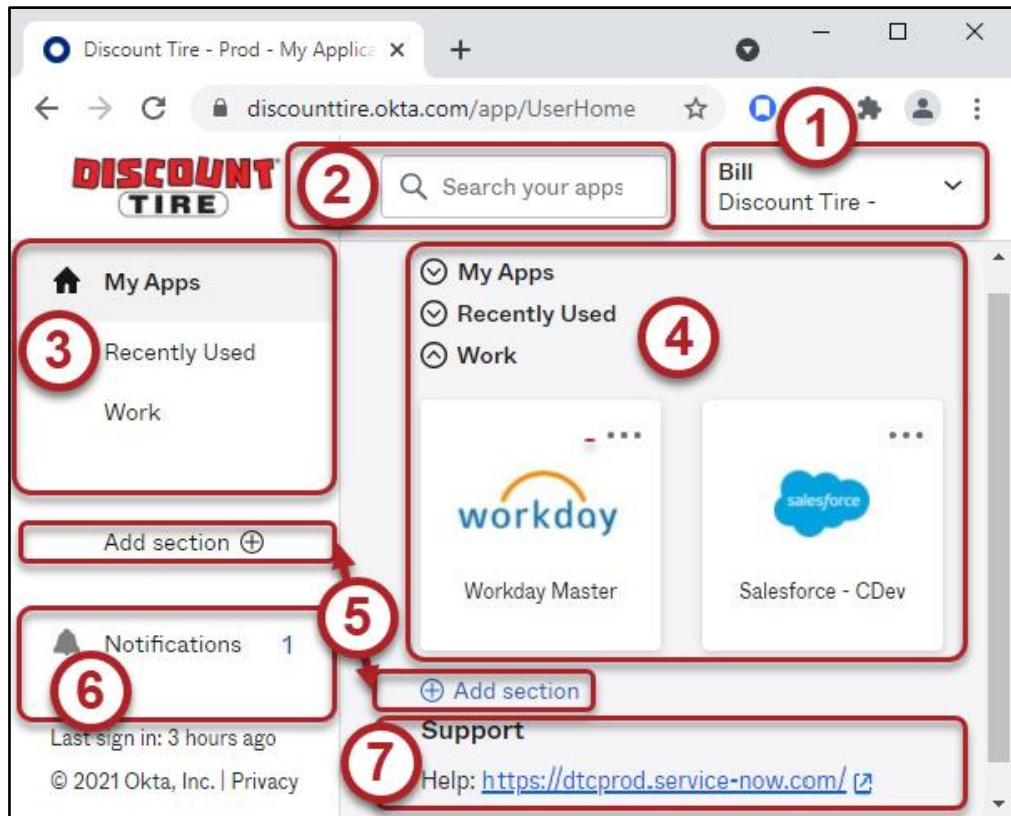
Discount Tire - Prod - My Applica ×
+
discounttire.okta.com/app/UserHome

DISCOUNT TIRE

1

2

Search your apps

Bill
Discount Tire -

My Apps

3

Recently Used

Work

My Apps
Recently Used
Work

4

workday

Workday Master

salesforce

Salesforce - CDev

Add section

5

Notifications 1

6

Add section

Last sign in: 3 hours ago

© 2021 Okta, Inc. | Privacy

Support

7

Help: https://dtcprod.service-now.com/